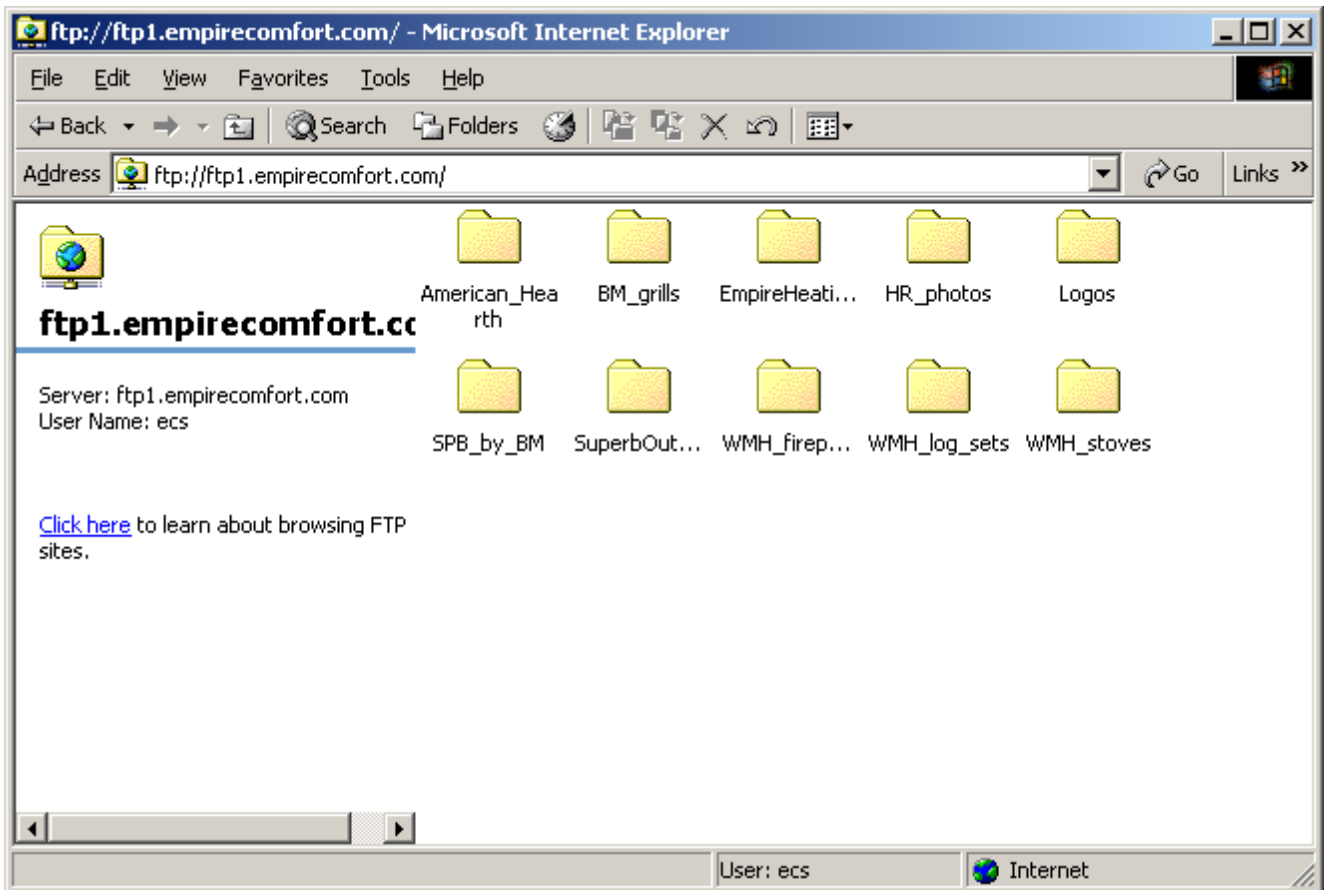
ftp://ftp1.empirecomfort.com/ - Microsoft Internet Explorer

File Edit View Favorites Tools Help

Back Search Folders

Address ftp://ftp1.empirecomfort.com/ Go Links »

ftp1.empirecomfort.cc

Server: ftp1.empirecomfort.com
User Name: ecs

Click here to learn about browsing FTP sites.

American_Hearth BM_grills EmpireHeati... HR_photos Logos

SPB_by_BM SuperbOut... WMH_firep... WMH_log_sets WMH_stoves

User: ecs Internet